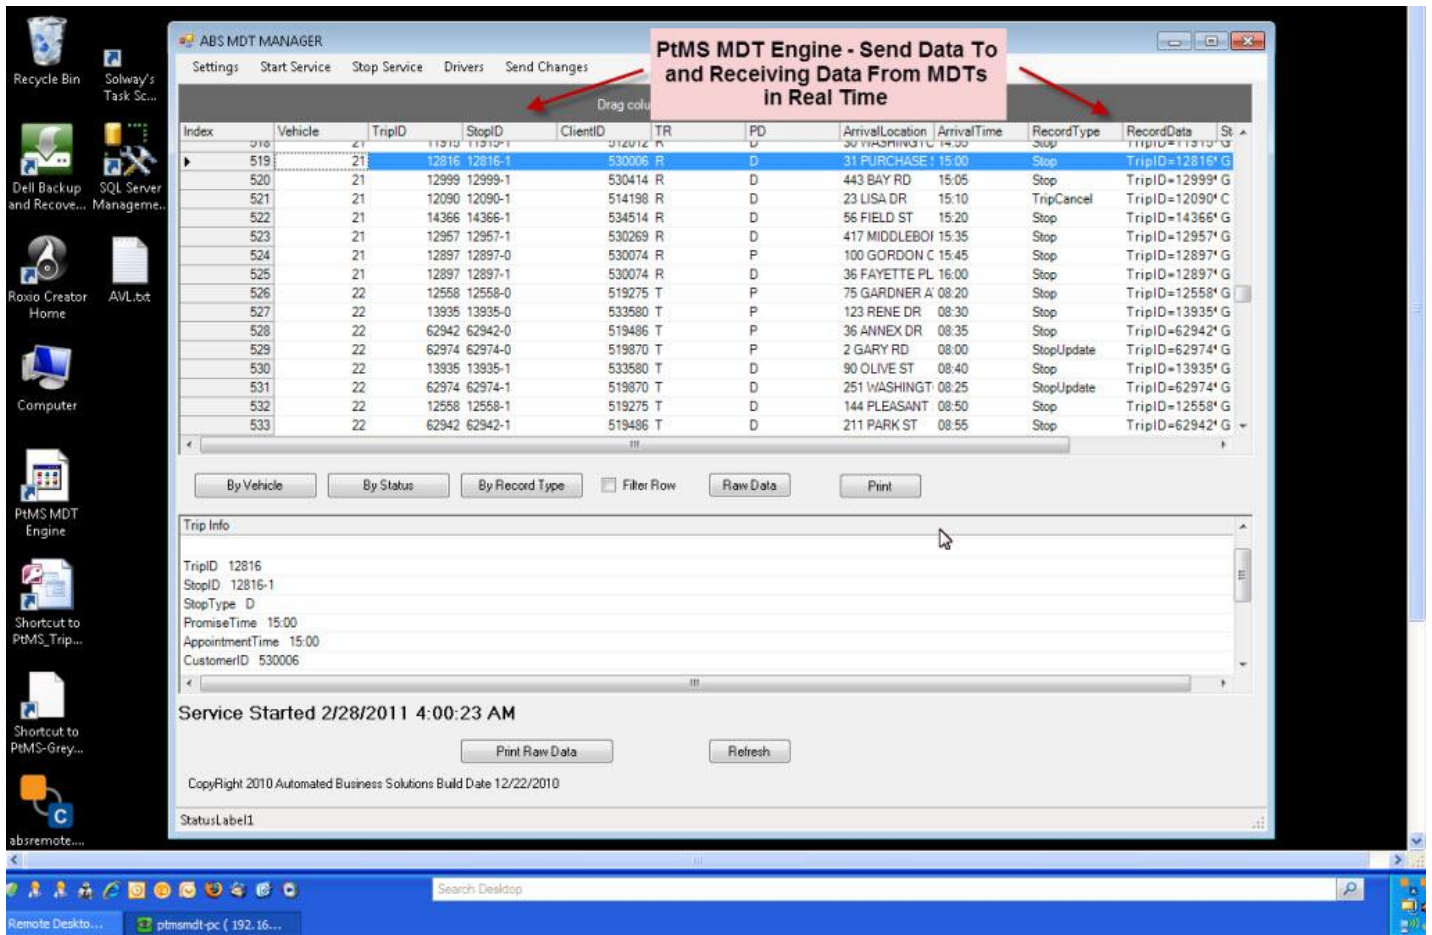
Recycle Bin

Solway's Task Sc...

Dell Backup and Recove...

SQL Server Manageme...

Roxio Creator Home

AVL.txt

Computer

PtMS MDT Engine

Shortcut to PtMS_Trip...

Shortcut to PtMS-Grey...

absremote...

ABS MDT MANAGER

Settings Start Service Stop Service Drivers Send Changes

PtMS MDT Engine - Send Data To and Receiving Data From MDTs in Real Time

Drag colu

| Index | Vehicle | TripID | StopID | ClientID | TR | PD | ArrivalLocation | ArrivalTime | RecordType | RecordData | St |
|---|---|---|---|---|---|---|---|---|---|---|---|
| 519 | 21 | 12816 | 12816-1 | 530006 | R | D | 31 PURCHASE | 15:00 | Stop | TripID=12816 | G |
| 520 | 21 | 12999 | 12999-1 | 530414 | R | D | 443 BAY RD | 15:05 | Stop | TripID=12999 | G |
| 521 | 21 | 12090 | 12090-1 | 514198 | R | D | 23 LISA DR | 15:10 | TripCancel | TripID=12090 | C |
| 522 | 21 | 14366 | 14366-1 | 534514 | R | D | 56 FIELD ST | 15:20 | Stop | TripID=14366 | G |
| 523 | 21 | 12957 | 12957-1 | 530269 | R | D | 417 MIDDLEBO | 15:35 | Stop | TripID=12957 | G |
| 524 | 21 | 12897 | 12897-0 | 530074 | R | P | 100 GORDON C | 15:45 | Stop | TripID=12897 | G |
| 525 | 21 | 12897 | 12897-1 | 530074 | R | D | 36 FAYETTE PL | 16:00 | Stop | TripID=12897 | G |
| 526 | 22 | 12558 | 12558-0 | 519275 | T | P | 75 GARDNER A | 08:20 | Stop | TripID=12558 | G |
| 527 | 22 | 13935 | 13935-0 | 533580 | T | P | 123 RENE DR | 08:30 | Stop | TripID=13935 | G |
| 528 | 22 | 62942 | 62942-0 | 519486 | T | P | 36 ANNEX DR | 08:35 | Stop | TripID=62942 | G |
| 529 | 22 | 62974 | 62974-0 | 519870 | T | P | 2 GARY RD | 08:00 | StopUpdate | TripID=62974 | G |
| 530 | 22 | 13935 | 13935-1 | 533580 | T | D | 90 OLIVE ST | 08:40 | Stop | TripID=13935 | G |
| 531 | 22 | 62974 | 62974-1 | 519870 | T | D | 251 WASHINGT | 08:25 | StopUpdate | TripID=62974 | G |
| 532 | 22 | 12558 | 12558-1 | 519275 | T | D | 144 PLEASANT | 08:50 | Stop | TripID=12558 | G |
| 533 | 22 | 62942 | 62942-1 | 519486 | T | D | 211 PARK ST | 08:55 | Stop | TripID=62942 | G |

By Vehicle By Status By Record Type Filter Row Raw Data Print

Trip Info

TripID 12816
StopID 12816-1
StopType D
PromiseTime 15:00
AppointmentTime 15:00
CustomerID 530006

Service Started 2/28/2011 4:00:23 AM

Print Raw Data Refresh

CopyRight 2010 Automated Business Solutions Build Date 12/22/2010

StatusLabel1

Search Desktop

Remote Deskto... ptmsmdt-pc ( 192.16...